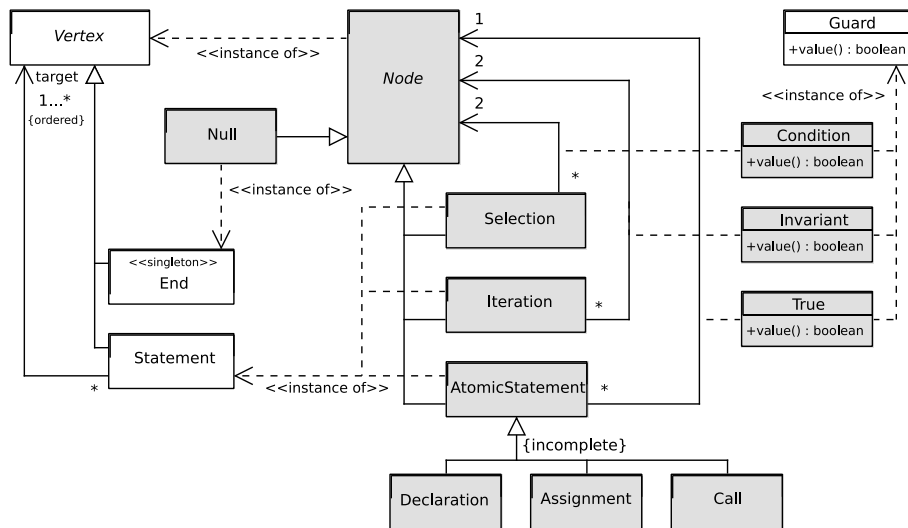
Vertex

<<instance of>>

Node

1

2

2

Guard

+value() : boolean

<<instance of>>

target

1...*

{ordered}

Null

Condition

+value() : boolean

<<instance of>>

*

Selection

Invariant

+value() : boolean

<<singleton>>

End

Iteration

*

True

+value() : boolean

Statement

*

<<instance of>>

AtomicStatement

*

{incomplete}

Declaration

Assignment

Call